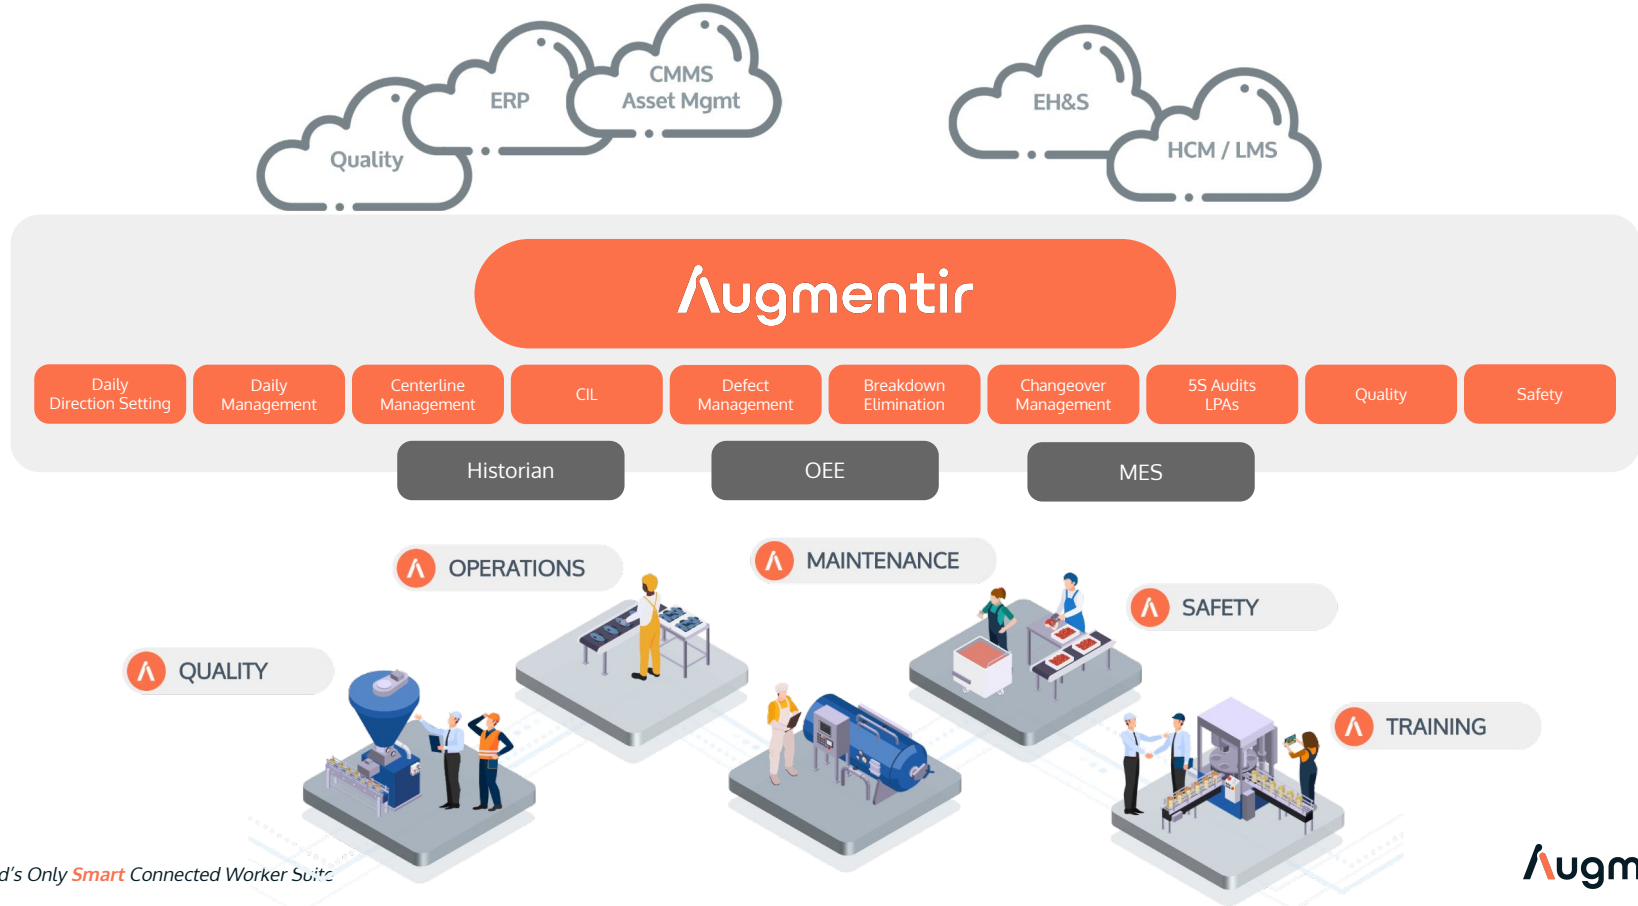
CMMS
Asset Mgmt

ERP

Quality

EH&S

HCM / LMS

Augmentir

Daily Direction Setting

Daily Management

Centerline Management

CIL

Defect Management

Breakdown Elimination

Changeover Management

5S Audits LPAs

Quality

Safety

Historian

OEE

MES

OPERATIONS

MAINTENANCE

SAFETY

QUALITY

TRAINING

d's Only Smart Connected Worker Suite

Augm